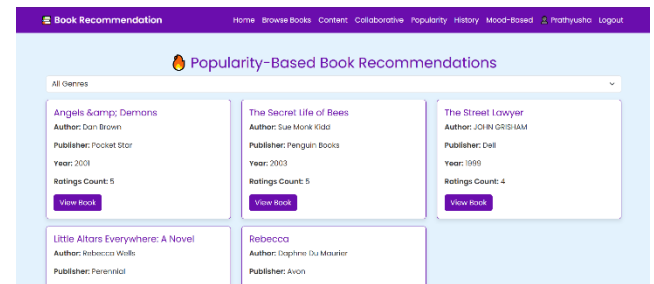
Book Recommendation

Home Browse Books Content Collaborative Popularity History Mood-Based Prathyusha Logout

🔥 Popularity-Based Book Recommendations

All Genres

Angels &amp; Demons
Author: Dan Brown
Publisher: Pocket Star
Year: 2001
Ratings Count: 5
View Book

The Secret Life of Bees
Author: Sue Monk Kidd
Publisher: Penguin Books
Year: 2003
Ratings Count: 5
View Book

The Street Lawyer
Author: JOHN GRISHAM
Publisher: Dell
Year: 1999
Ratings Count: 4
View Book

Little Altars Everywhere: A Novel
Author: Rebecca Wells
Publisher: Perennial

Rebecca
Author: Daphne Du Maurier
Publisher: Avon